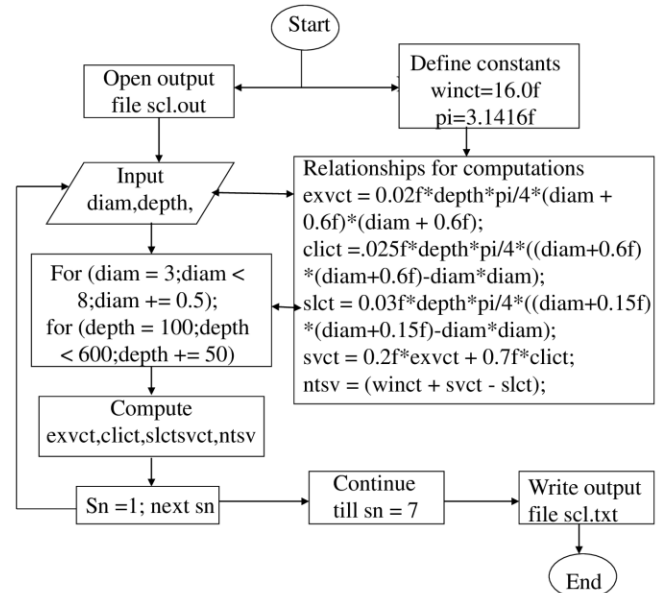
Start

Open output file scl.out

Define constants winct=16.0f pi=3.1416f

Input diam,depth,

Relationships for computations
exvct = 0.02f*depth*pi/4*(diam + 0.6f)*(diam + 0.6f);
clict =.025f*depth*pi/4*((diam+0.6f)*(diam+0.6f)-diam*diam);
slct = 0.03f*depth*pi/4*((diam+0.15f)*(diam+0.15f)-diam*diam);
svct = 0.2f*exvct + 0.7f*clict;
ntsv = (winct + svct - slct);

For (diam = 3;diam < 8;diam += 0.5);
for (depth = 100;depth < 600;depth += 50)

Compute exvct,clict,slctsvct,ntsv

Sn =1; next sn

Continue till sn = 7

Write output file scl.txt

End